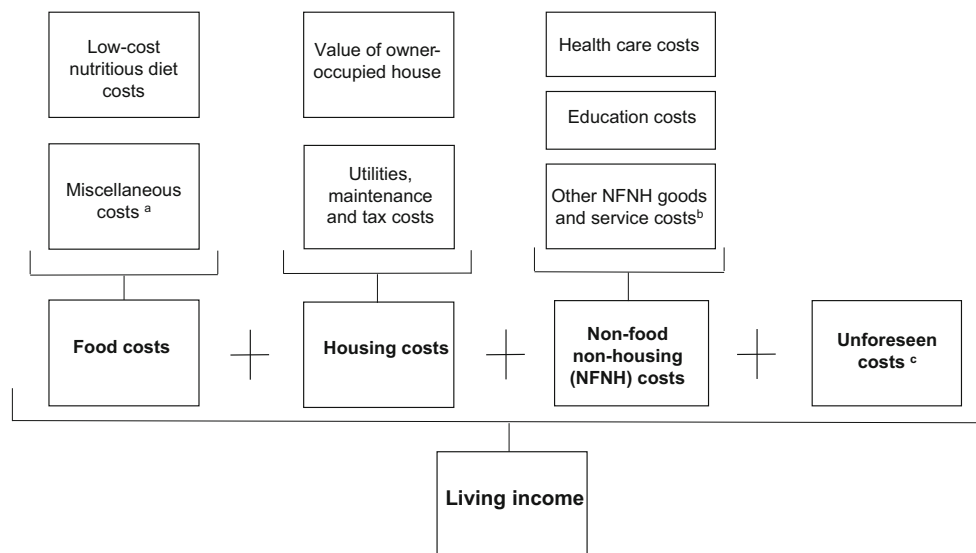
Low-cost nutritious diet costs

Miscellaneous costs $^{a}$

Value of owner-occupied house

Utilities, maintenance and tax costs

Health care costs

Education costs

Other NFNH goods and service costs$^{b}$

**Food costs** + **Housing costs** + **Non-food non-housing (NFNH) costs** + **Unforeseen costs $^{c}$**

**Living income**